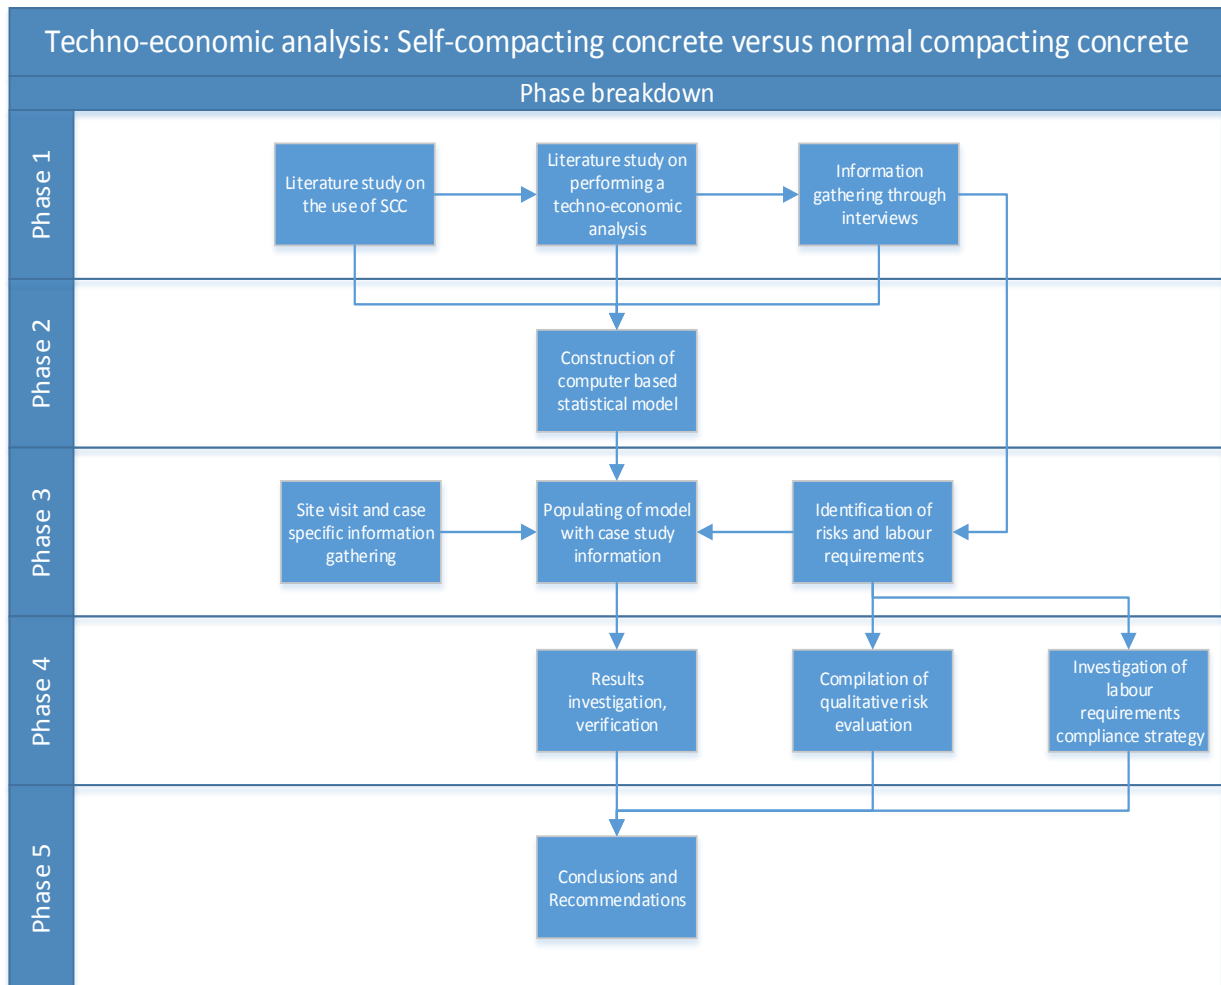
Techno-economic analysis: Self-compacting concrete versus normal compacting concrete

Phase breakdown

Phase 1

Literature study on the use of SCC

Literature study on performing a techno-economic analysis

Information gathering through interviews

Phase 2

Construction of computer based statistical model

Phase 3

Site visit and case specific information gathering

Populating of model with case study information

Identification of risks and labour requirements

Phase 4

Results investigation, verification

Compilation of qualitative risk evaluation

Investigation of labour requirements compliance strategy

Phase 5

Conclusions and Recommendations